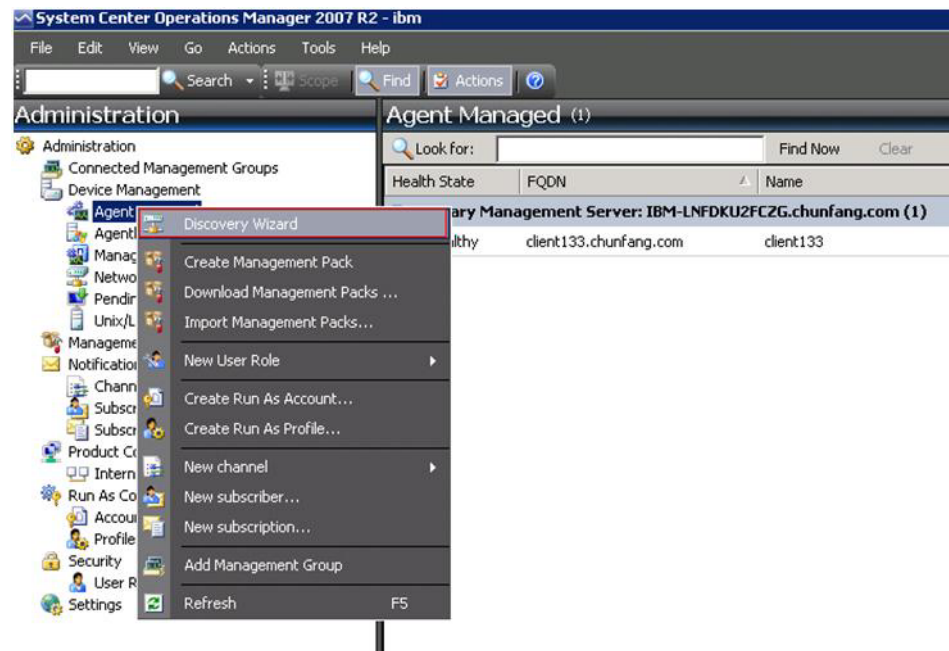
System Center Operations Manager 2007 R2 - ibm

File Edit View Go Actions Tools Help

Search Scope Find Actions

Administration

Administration
Connected Management Groups
Device Management
Agent
Agentl
Manag
Netwo
Pendir
Unix/L
Manageme
Notificatio
Chann
Subscr
Subscr
Product C
Intern
Run As Co
Accou
Profile
Security
User R
Settings

Discovery Wizard
Create Management Pack
Download Management Packs ...
Import Management Packs...
New User Role
Create Run As Account...
Create Run As Profile...
New channel
New subscriber...
New subscription...
Add Management Group
Refresh F5

Agent Managed (1)

Look for: Find Now Clear

| Health State | FQDN | Name |
|---|---|---|
| ary Management Server: IBM-LNFDKU2FCZG.chunfang.com (1) | | |
| lthy | client133.chunfang.com | client133 |